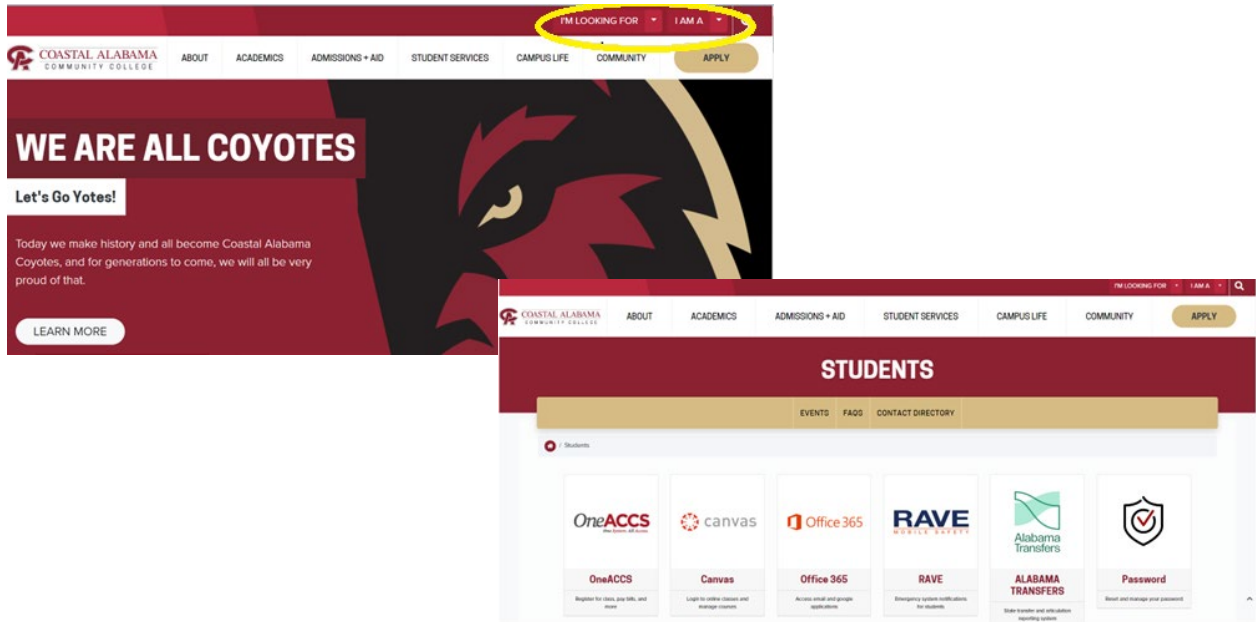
I'M LOOKING FOR I AM A

COASTAL ALABAMA COMMUNITY COLLEGE ABOUT ACADEMICS ADMISSIONS + AID STUDENT SERVICES CAMPUS LIFE COMMUNITY APPLY

WE ARE ALL COYOTES

Let's Go Yotes!

Today we make history and all become Coastal Alabama Coyotes, and for generations to come, we will all be very proud of that.

LEARN MORE

I'M LOOKING FOR I AM A

COASTAL ALABAMA COMMUNITY COLLEGE ABOUT ACADEMICS ADMISSIONS + AID STUDENT SERVICES CAMPUS LIFE COMMUNITY APPLY

STUDENTS

EVENTS FAQS CONTACT DIRECTORY

/ Students

OneACCS
One System. All Access
OneACCS
Register for class, pay bills, and more

canvas
Canvas
Login to online classes and manage courses

Office 365
Office 365
Access email and google applications

RAVE
MOBILE SAFETY
RAVE
Emergency system notifications for students

Alabama Transfers
ALABAMA TRANSFERS
State transfer and articulation reporting system

Password
Reset and manage your password